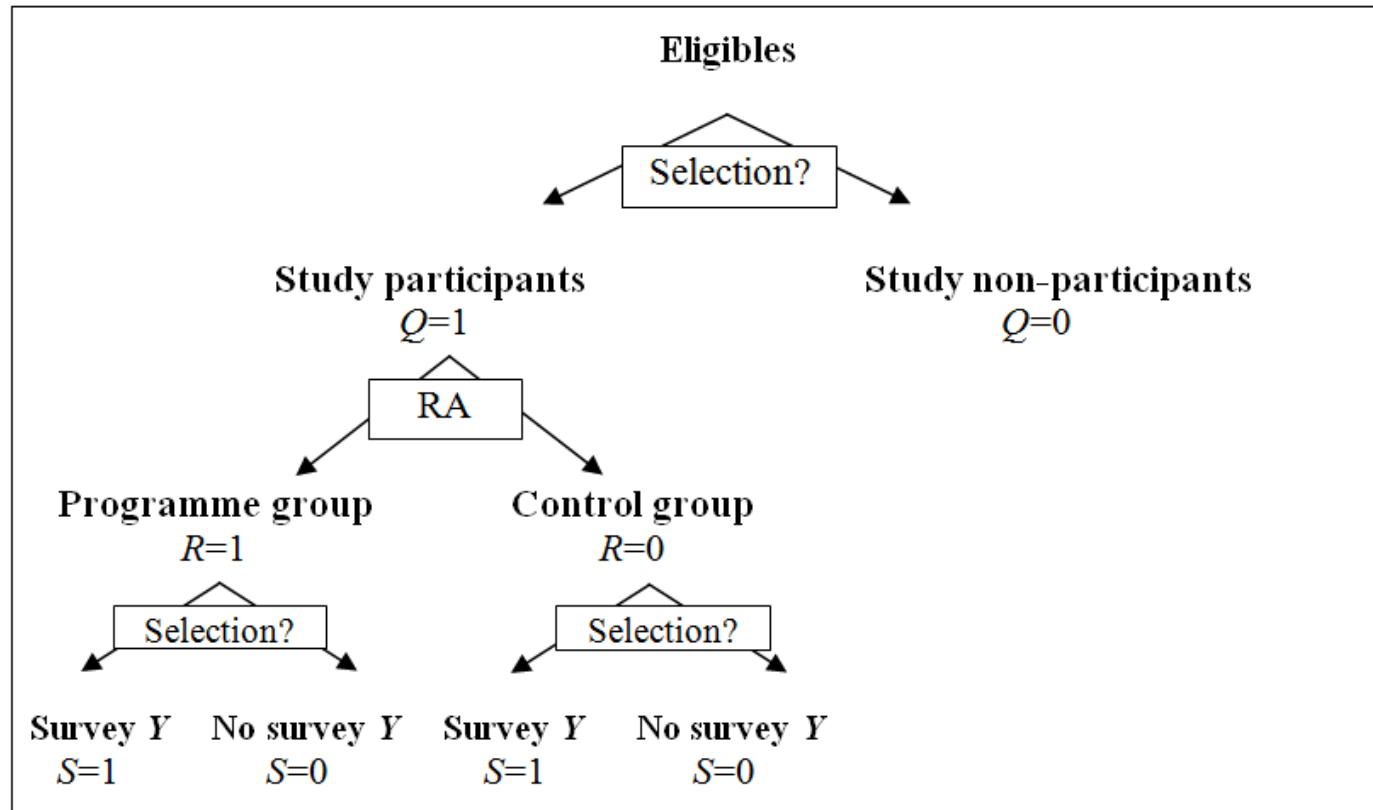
Eligibles

Selection?

Study participants
$Q$=1

Study non-participants
$Q$=0

RA

Programme group
$R$=1

Control group
$R$=0

Selection?

Selection?

Survey $Y$
$S$=1

No survey $Y$
$S$=0

Survey $Y$
$S$=1

No survey $Y$
$S$=0